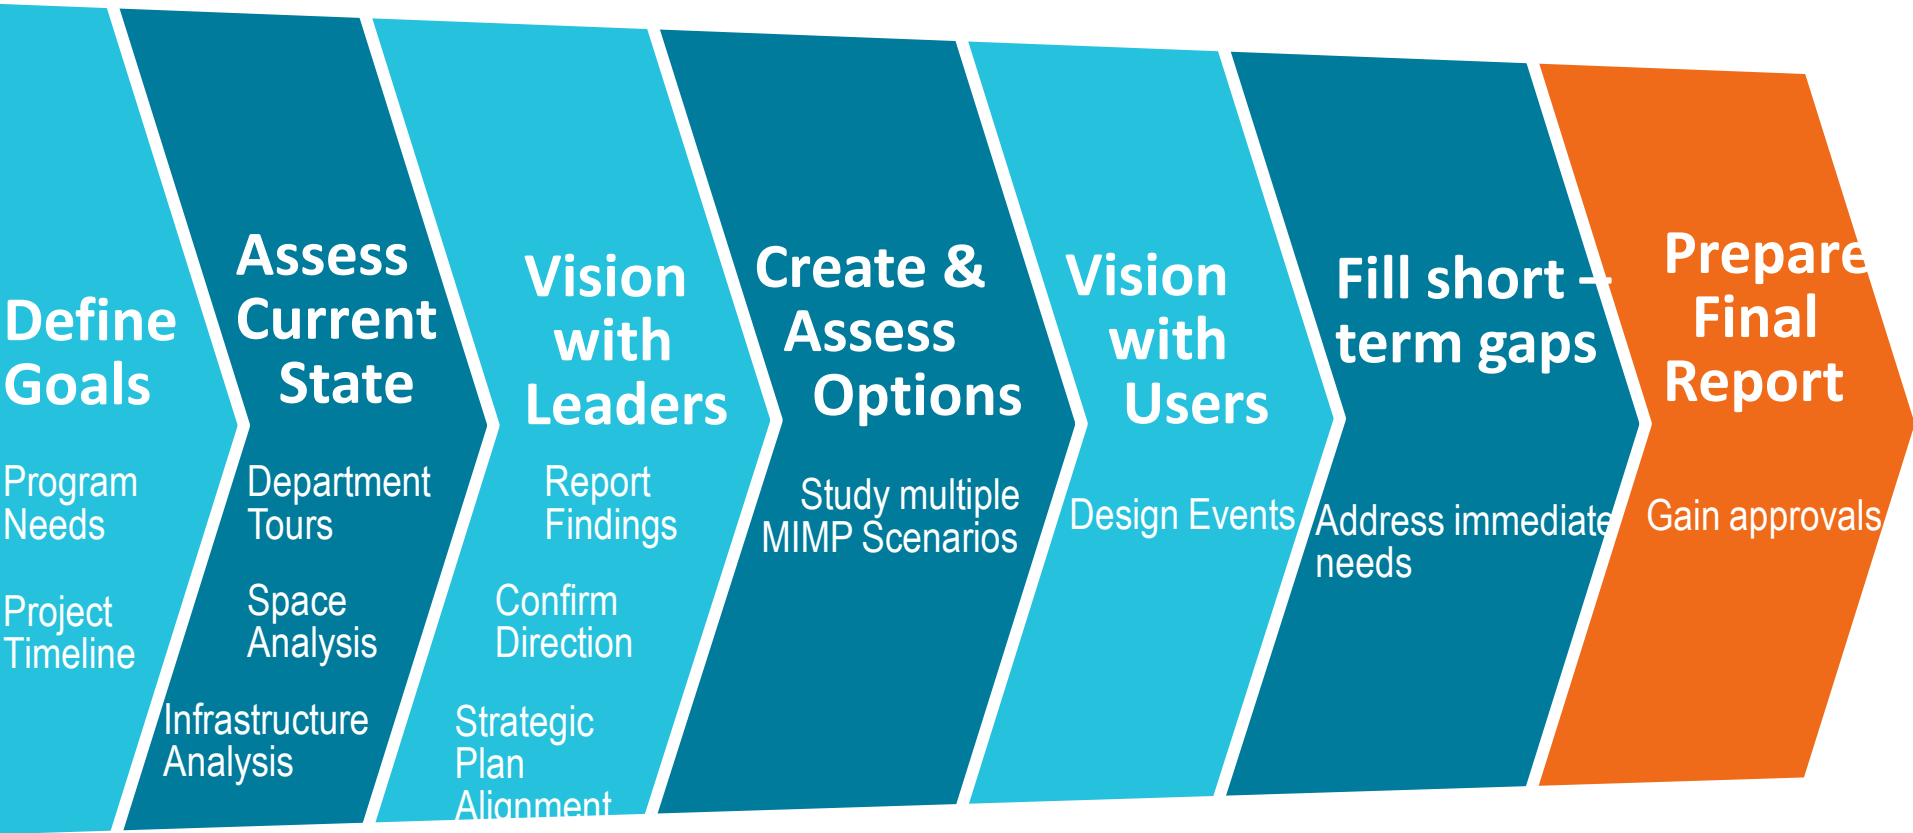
Define Goals

Program Needs

Project Timeline

Assess Current State

Department Tours

Space Analysis

Infrastructure Analysis

Vision with Leaders

Report Findings

Confirm Direction

Strategic Plan Alignment

Create & Assess Options

Study multiple MIMP Scenarios

Vision with Users

Design Events

Fill short – term gaps

Address immediate needs

Prepare Final Report

Gain approvals